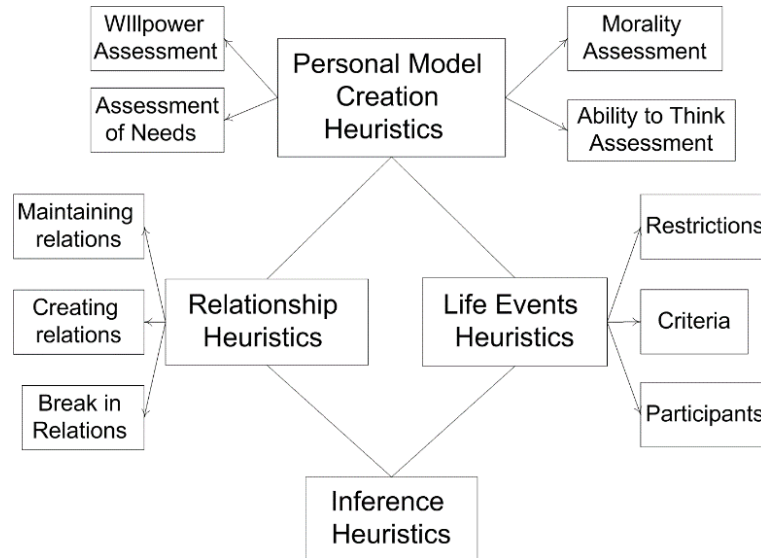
WIllpower Assessment

Assessment of Needs

Personal Model Creation Heuristics

Morality Assessment

Ability to Think Assessment

Maintaining relations

Creating relations

Break in Relations

Relationship Heuristics

Life Events Heuristics

Restrictions

Criteria

Participants

Inference Heuristics